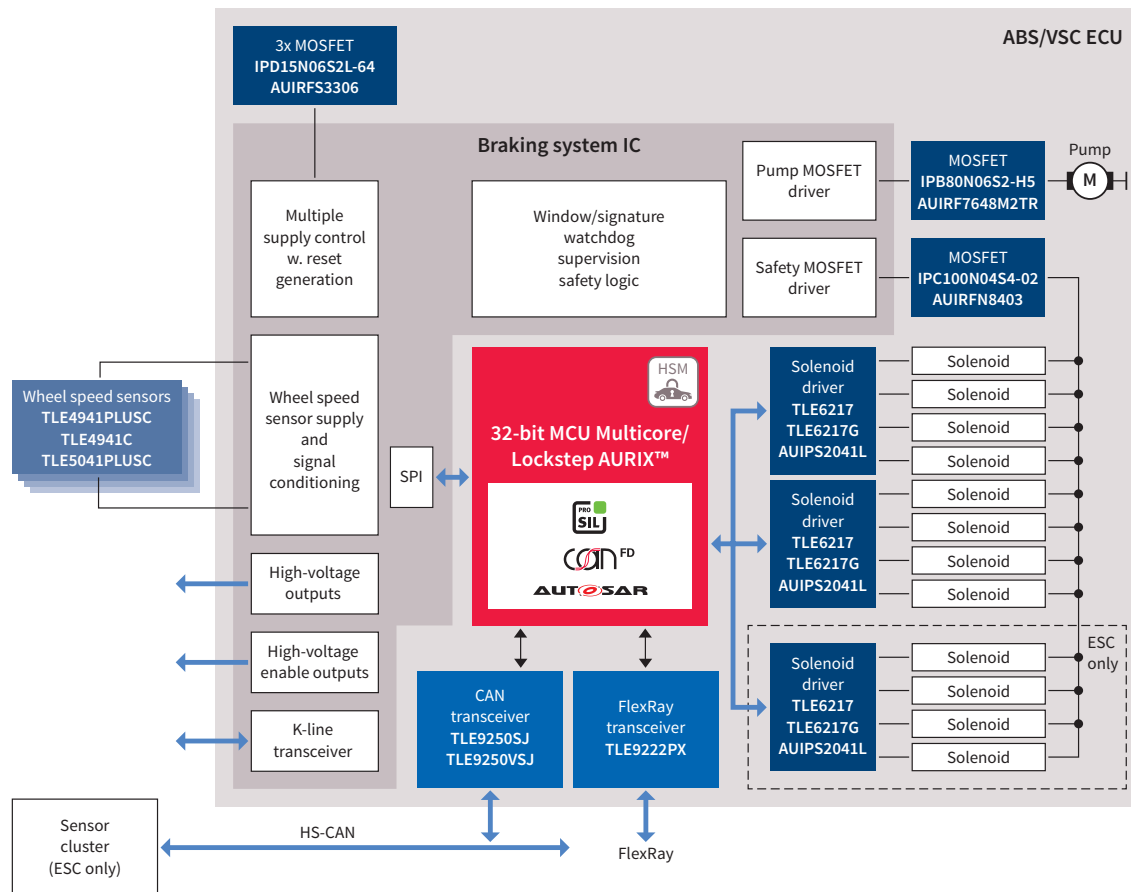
ABS/VSC ECU

3x MOSFET
IPD15N06S2L-64
AUIRFS3306

Braking system IC

Multiple supply control w. reset generation

Window/signature watchdog supervision safety logic

Pump MOSFET driver

Safety MOSFET driver

MOSFET
IPB80N06S2-H5
AUIRF7648M2TR

Pump

M

MOSFET
IPC100N04S4-02
AUIRFN8403

Wheel speed sensors
TLE4941PLUSC
TLE4941C
TLE5041PLUSC

Wheel speed sensor supply and signal conditioning

SPI

HSM

32-bit MCU Multicore/ Lockstep AURIX™

PRO SIL

CAN FD

AUTOSAR

Solenoid driver
TLE6217
TLE6217G
AUIPS2041L

Solenoid
Solenoid
Solenoid
Solenoid

Solenoid driver
TLE6217
TLE6217G
AUIPS2041L

Solenoid
Solenoid
Solenoid
Solenoid

Solenoid driver
TLE6217
TLE6217G
AUIPS2041L

Solenoid
Solenoid
Solenoid
Solenoid

ESC only

High-voltage outputs

High-voltage enable outputs

K-line transceiver

CAN transceiver
TLE9250SJ
TLE9250VSJ

FlexRay transceiver
TLE9222PX

Sensor cluster (ESC only)

HS-CAN

FlexRay